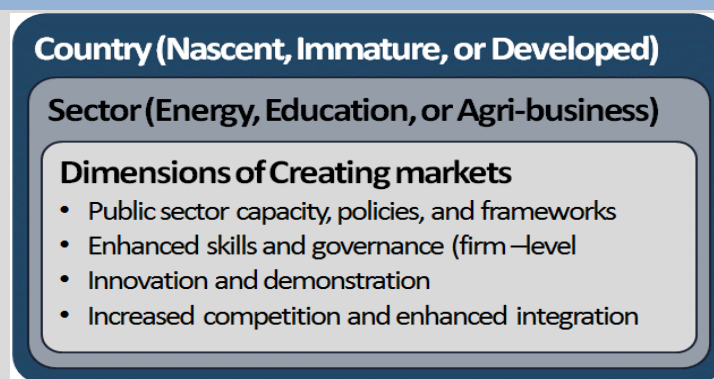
Country (Nascent, Immature, or Developed)

Sector (Energy, Education, or Agri-business)

Dimensions of Creating markets

- Public sector capacity, policies, and frameworks
- Enhanced skills and governance (firm –level
- Innovation and demonstration
- Increased competition and enhanced integration